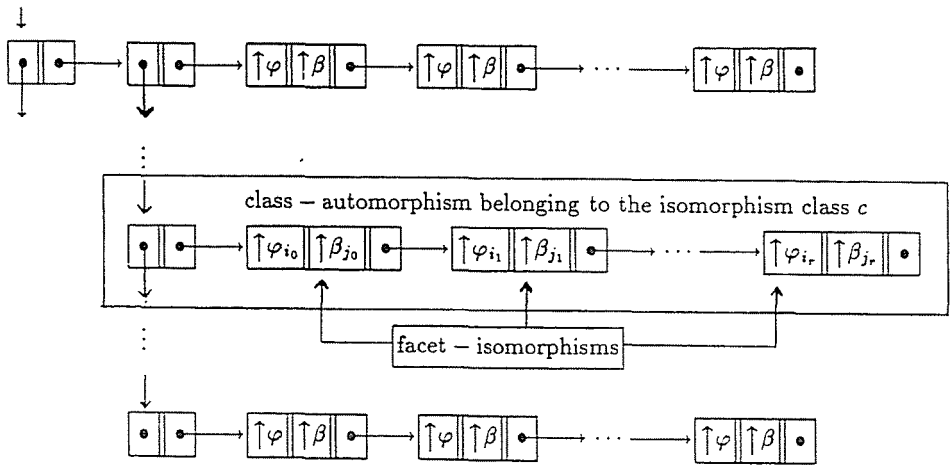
$\uparrow\varphi$ $\uparrow\beta$ $\uparrow\varphi$ $\uparrow\beta$ $\cdots$ $\uparrow\varphi$ $\uparrow\beta$

class – automorphism belonging to the isomorphism class $c$

$\uparrow\varphi_{i_0}$ $\uparrow\beta_{j_0}$ $\uparrow\varphi_{i_1}$ $\uparrow\beta_{j_1}$ $\cdots$ $\uparrow\varphi_{i_r}$ $\uparrow\beta_{j_r}$

facet – isomorphisms

$\uparrow\varphi$ $\uparrow\beta$ $\uparrow\varphi$ $\uparrow\beta$ $\cdots$ $\uparrow\varphi$ $\uparrow\beta$